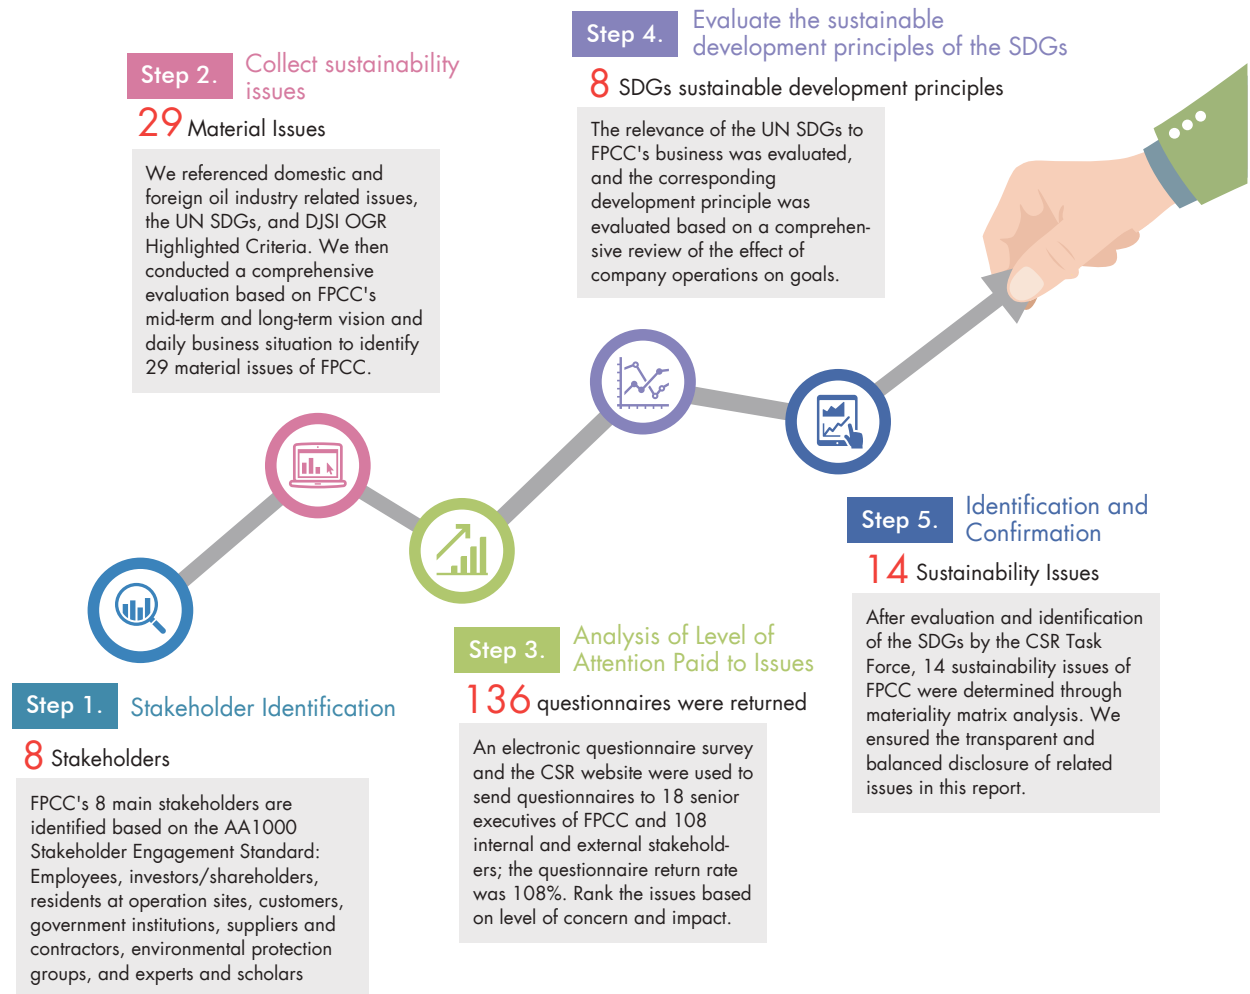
Step 4. Evaluate the sustainable development principles of the SDGs

8 SDGs sustainable development principles

The relevance of the UN SDGs to FPCC's business was evaluated, and the corresponding development principle was evaluated based on a comprehensive review of the effect of company operations on goals.

Step 2. Collect sustainability issues

29 Material Issues

We referenced domestic and foreign oil industry related issues, the UN SDGs, and DJSI OGR Highlighted Criteria. We then conducted a comprehensive evaluation based on FPCC's mid-term and long-term vision and daily business situation to identify 29 material issues of FPCC.

Step 5. Identification and Confirmation

14 Sustainability Issues

After evaluation and identification of the SDGs by the CSR Task Force, 14 sustainability issues of FPCC were determined through materiality matrix analysis. We ensured the transparent and balanced disclosure of related issues in this report.

Step 3. Analysis of Level of Attention Paid to Issues

136 questionnaires were returned

An electronic questionnaire survey and the CSR website were used to send questionnaires to 18 senior executives of FPCC and 108 internal and external stakeholders; the questionnaire return rate was 108%. Rank the issues based on level of concern and impact.

Step 1. Stakeholder Identification

8 Stakeholders

FPCC's 8 main stakeholders are identified based on the AA1000 Stakeholder Engagement Standard: Employees, investors/shareholders, residents at operation sites, customers, government institutions, suppliers and contractors, environmental protection groups, and experts and scholars